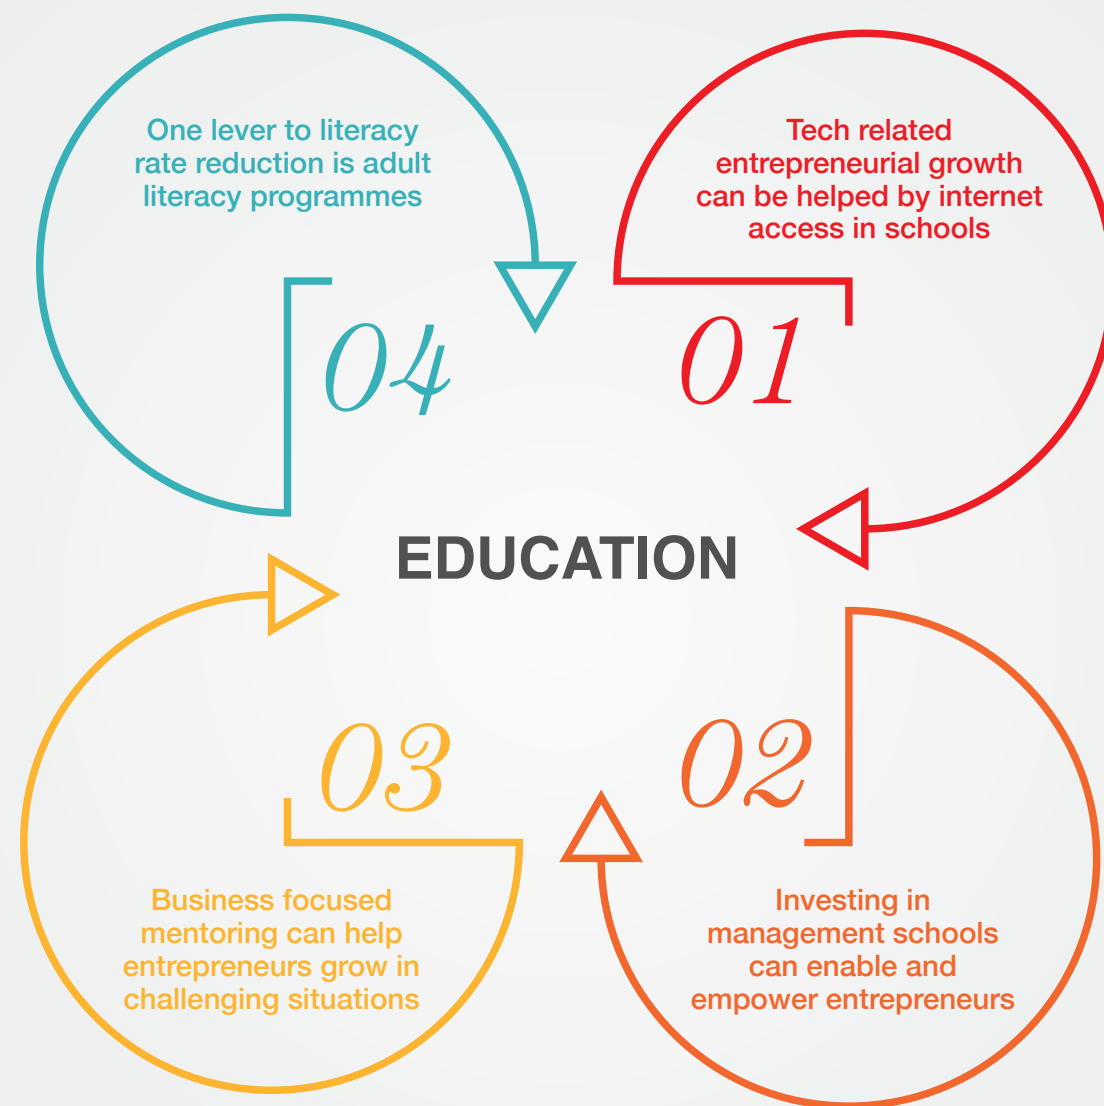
One lever to literacy rate reduction is adult literacy programmes

04

Tech related entrepreneurial growth can be helped by internet access in schools

01

EDUCATION

03

02

Business focused mentoring can help entrepreneurs grow in challenging situations

Investing in management schools can enable and empower entrepreneurs